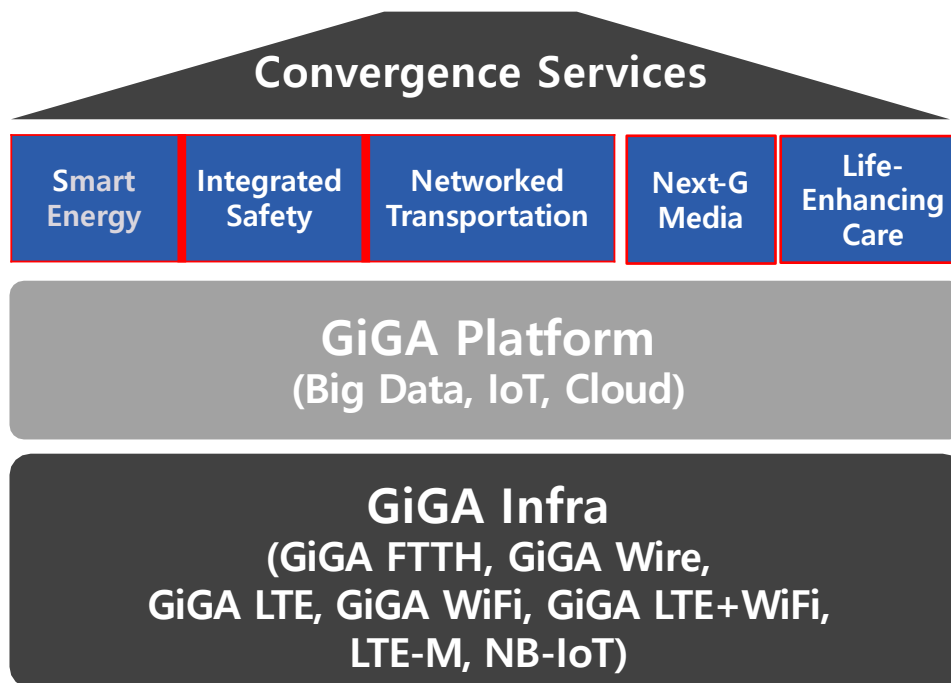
Convergence Services

Smart Energy

Integrated Safety

Networked Transportation

Next-G Media

Life-Enhancing Care

GiGA Platform
(Big Data, IoT, Cloud)

GiGA Infra
(GiGA FTTH, GiGA Wire, GiGA LTE, GiGA WiFi, GiGA LTE+WiFi, LTE-M, NB-IoT)